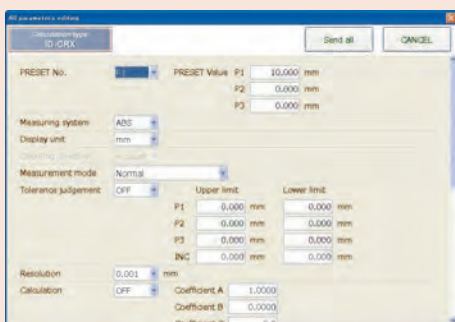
All parameters editing

Calculation type
ID-CRX

Send all

CANCEL

PRESET No.
P1

PRESET Value
P1
10.000
mm
P2
0.000
mm
P3
0.000
mm

Measuring system
ABS

Display unit
mm

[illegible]

Measurement mode
Normal

Tolerance judgement
OFF

Upper limit
Lower limit

| | Upper limit | | Lower limit | |
|---|---|---|---|---|
| P1 | 0.000 | mm | 0.000 | mm |
| P2 | 0.000 | mm | 0.000 | mm |
| P3 | 0.000 | mm | 0.000 | mm |
| INC | 0.000 | mm | 0.000 | mm |

Resolution
0.001
mm

Calculation
OFF

Coefficient A
1.0000

Coefficient B
0.0000

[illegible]